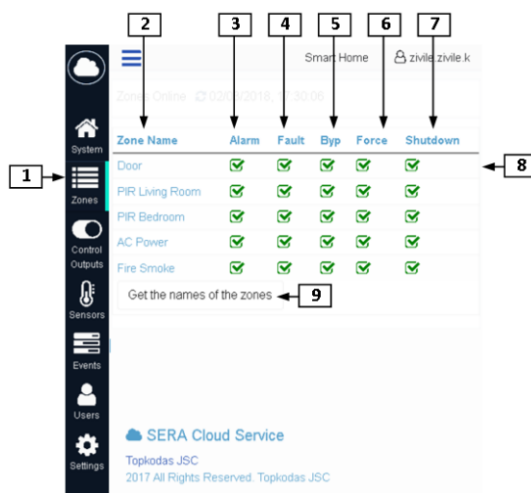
2 3 4 5 6 7

Smart Home zivile.zivile.k

Zones Online 02/0?/2018, 1?:30:06

System

1

Zones

Control Outputs

Sensors

Events

Users

Settings

| Zone Name | Alarm | Fault | Byp | Force | Shutdown |
|---|---|---|---|---|---|
| Door | ☑ | ☑ | ☑ | ☑ | ☑ |
| PIR Living Room | ☑ | ☑ | ☑ | ☑ | ☑ |
| PIR Bedroom | ☑ | ☑ | ☑ | ☑ | ☑ |
| AC Power | ☑ | ☑ | ☑ | ☑ | ☑ |
| Fire Smoke | ☑ | ☑ | ☑ | ☑ | ☑ |

8

Get the names of the zones 9

SERA Cloud Service

Topkodas JSC
2017 All Rights Reserved. Topkodas JSC